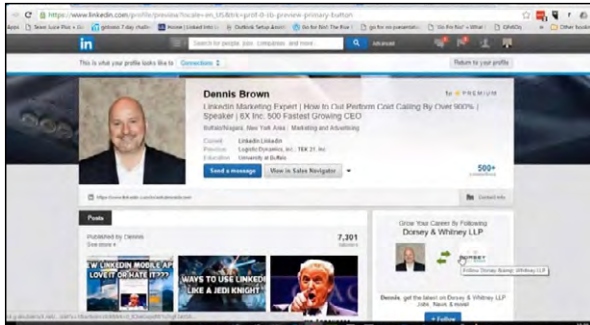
https://www.linkedin.com/profile/preview?locale=en_US&trk=prof-0-ts-preview-primary-button

Apps

in

Search for people, jobs, companies, and more...

Advanced

This is what your profile looks like to: Connections

Return to your profile

Dennis Brown

PREMIUM

LinkedIn Marketing Expert | How To Out Perform Cold Calling By Over 900% | Speaker | 6X Inc. 500 Fastest Growing CEO

Buffalo/Niagara, New York Area | Marketing and Advertising

Current: LinkedIn LinkedIn

Previous: Logistic Dynamics, Inc., TEK 21, Inc

Education: University at Buffalo

Send a message

View in Sales Navigator

500+

Contact Info

Posts

Published by Dennis

See more

7,301

NEW LINKEDIN MOBILE APP LOVE IT OR HATE IT???

WAYS TO USE LINKEDIN LIKE A JEDI KNIGHT

Grow Your Career By Following Dorsey & Whitney LLP

Follow Dorsey & Whitney LLP

Dennis, get the latest on Dorsey & Whitney LLP

+ Follow